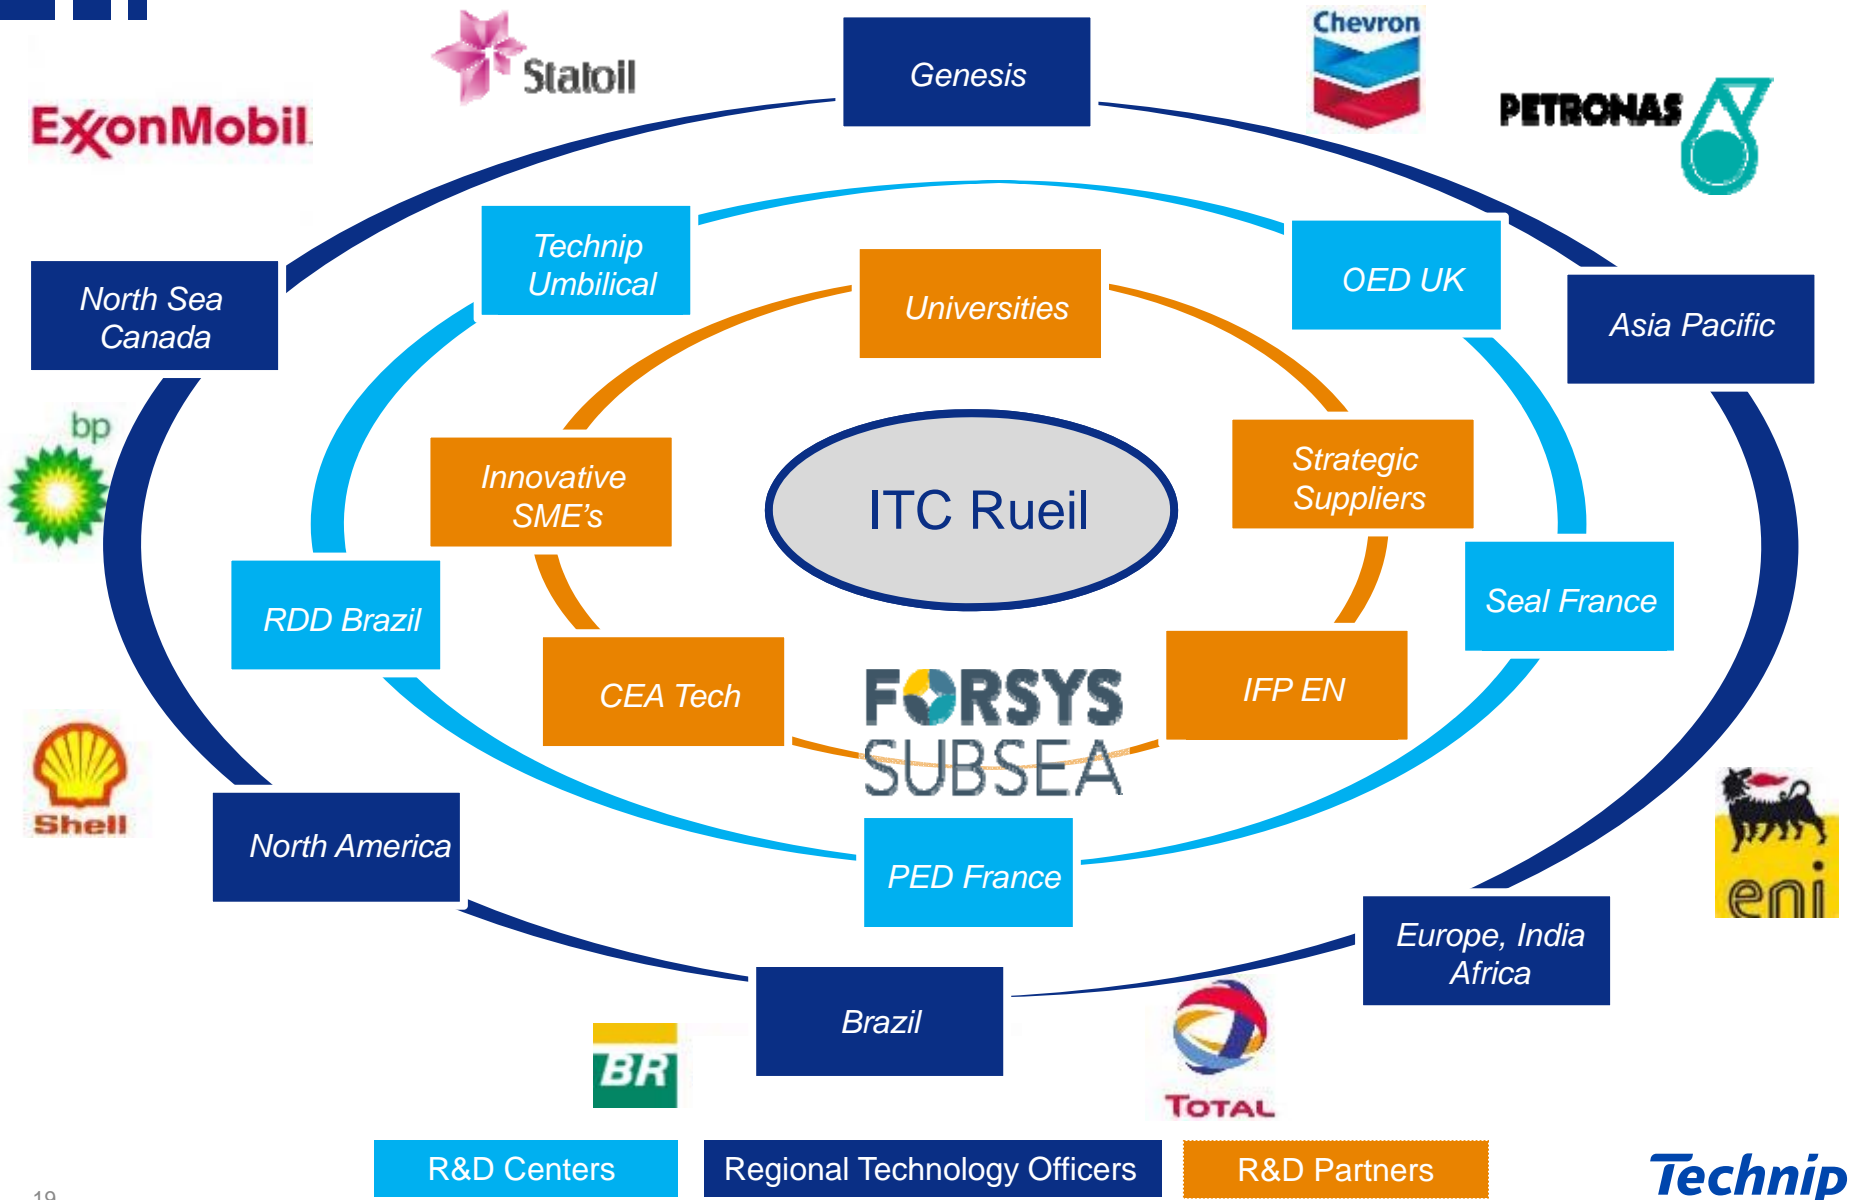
ExxonMobil

Statoil

Genesis

Chevron

PETRONAS

Technip Umbilical

OED UK

North Sea Canada

Universities

Asia Pacific

bp

Innovative SME's

ITC Rueil

Strategic Suppliers

RDD Brazil

Seal France

CEA Tech

FORSYS SUBSEA

IFP EN

Shell

North America

PED France

eni

Europe, India Africa

Brazil

BR

TOTAL

R&D Centers

Regional Technology Officers

R&D Partners

Technip

19